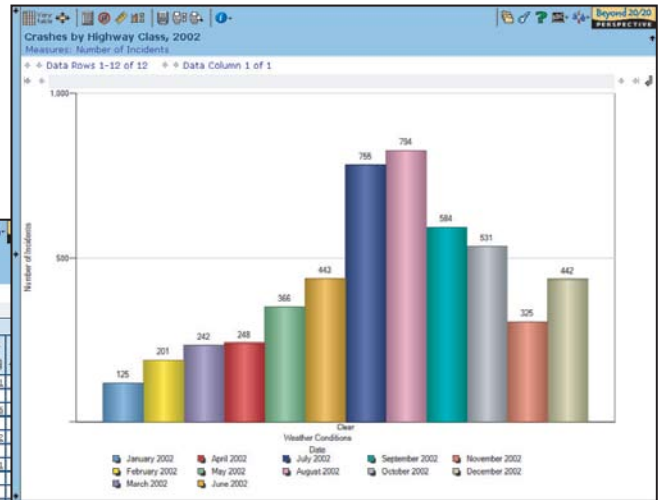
Beyond 20/20 PERSPECTIVE

Crashes by Highway Class, 2002
Measures: Number of Incidents

Data Rows 1-12 of 12 Data Column 1 of 1

1,000
500
Number of Incidents

125
201
242
248
366
443
766
794
584
531
325
442

Clear
Weather Conditions
Date

January 2002
February 2002
March 2002
April 2002
May 2002
June 2002
July 2002
August 2002
September 2002
October 2002
November 2002
December 2002